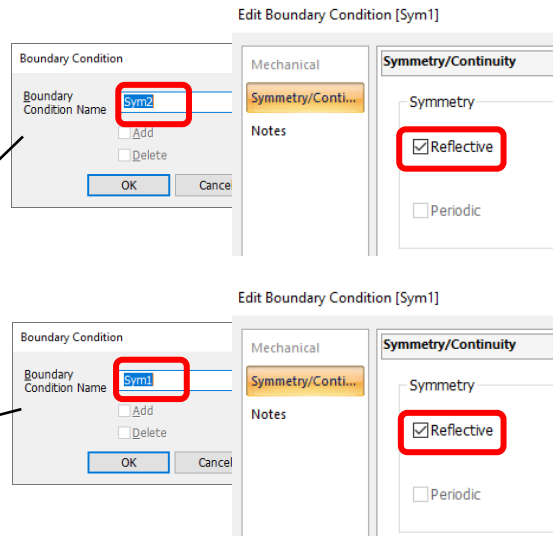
Boundary Condition

Boundary Condition Name Sym2

Add

Delete

OK

Cance

Edit Boundary Condition [Sym1]

Mechanical

Symmetry/Conti...

Notes

Symmetry/Continuity

Symmetry

Reflective

Periodic

Boundary Condition

Boundary Condition Name Sym1

Add

Delete

OK

Cance

Edit Boundary Condition [Sym1]

Mechanical

Symmetry/Conti...

Notes

Symmetry/Continuity

Symmetry

Reflective

Periodic